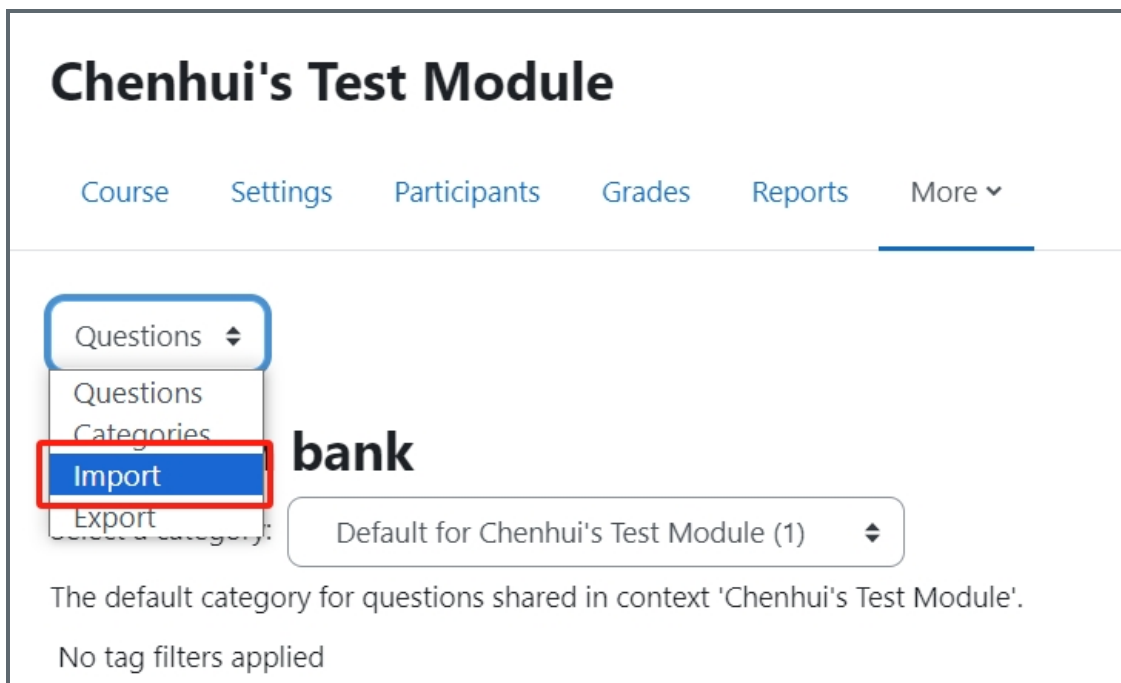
Chenhui's Test Module

Course Settings Participants Grades Reports More

Questions

Questions
Categories
Import
Export

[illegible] bank

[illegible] a category:

Default for Chenhui's Test Module (1)

The default category for questions shared in context 'Chenhui's Test Module'.

No tag filters applied